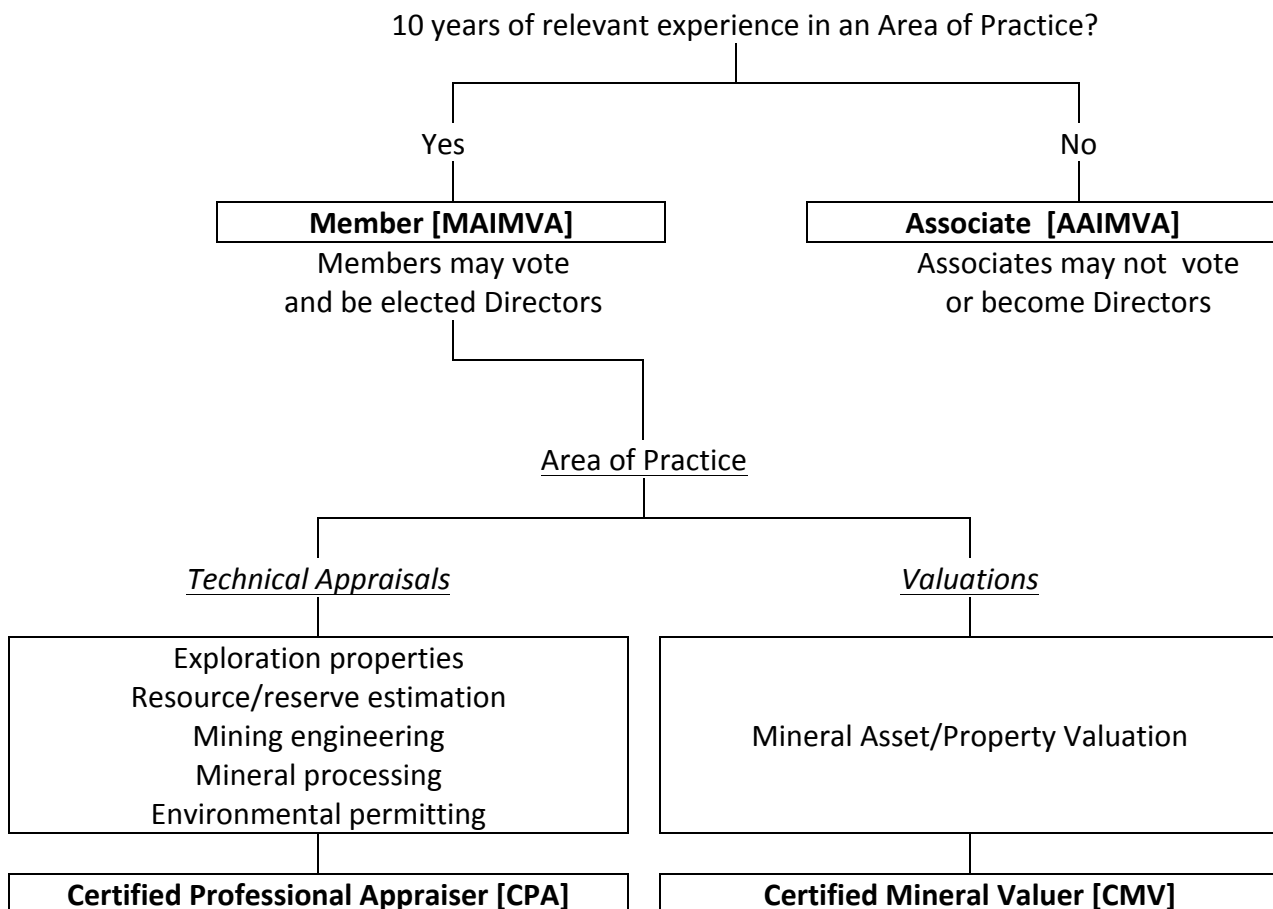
10 years of relevant experience in an Area of Practice?

Yes

No

**Member [MAIMVA]**

Members may vote and be elected Directors

**Associate [AAIMVA]**

Associates may not vote or become Directors

Area of Practice

*Technical Appraisals*

*Valuations*

Exploration properties
Resource/reserve estimation
Mining engineering
Mineral processing
Environmental permitting

Mineral Asset/Property Valuation

**Certified Professional Appraiser [CPA]**

**Certified Mineral Valuer [CMV]**